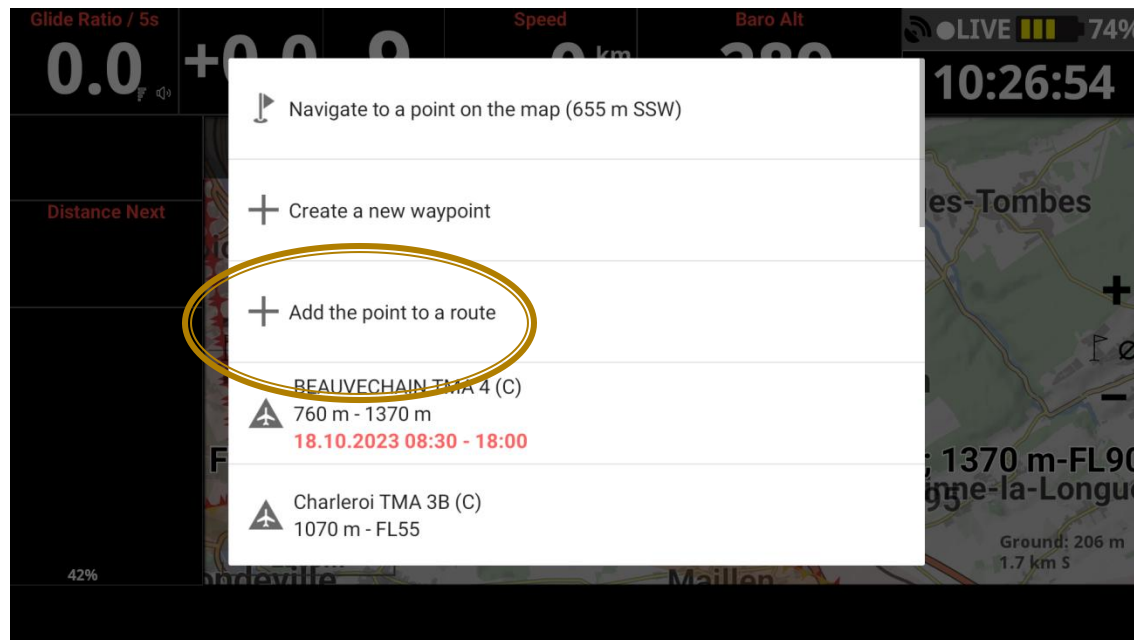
Glide Ratio / 5s
0.0
+0.0
9
Speed
0 km
Baro Alt
289
LIVE 74%
10:26:54

Navigate to a point on the map (655 m SSW)

Create a new waypoint

Add the point to a route

BEAUVECHAIN TMA 4 (C)
760 m - 1370 m
18.10.2023 08:30 - 18:00

Charleroi TMA 3B (C)
1070 m - FL55

Distance Next
42%
les-Tombes
; 1370 m-FL90
nne-la-Longue
Ground: 206 m
1.7 km S
Maillen